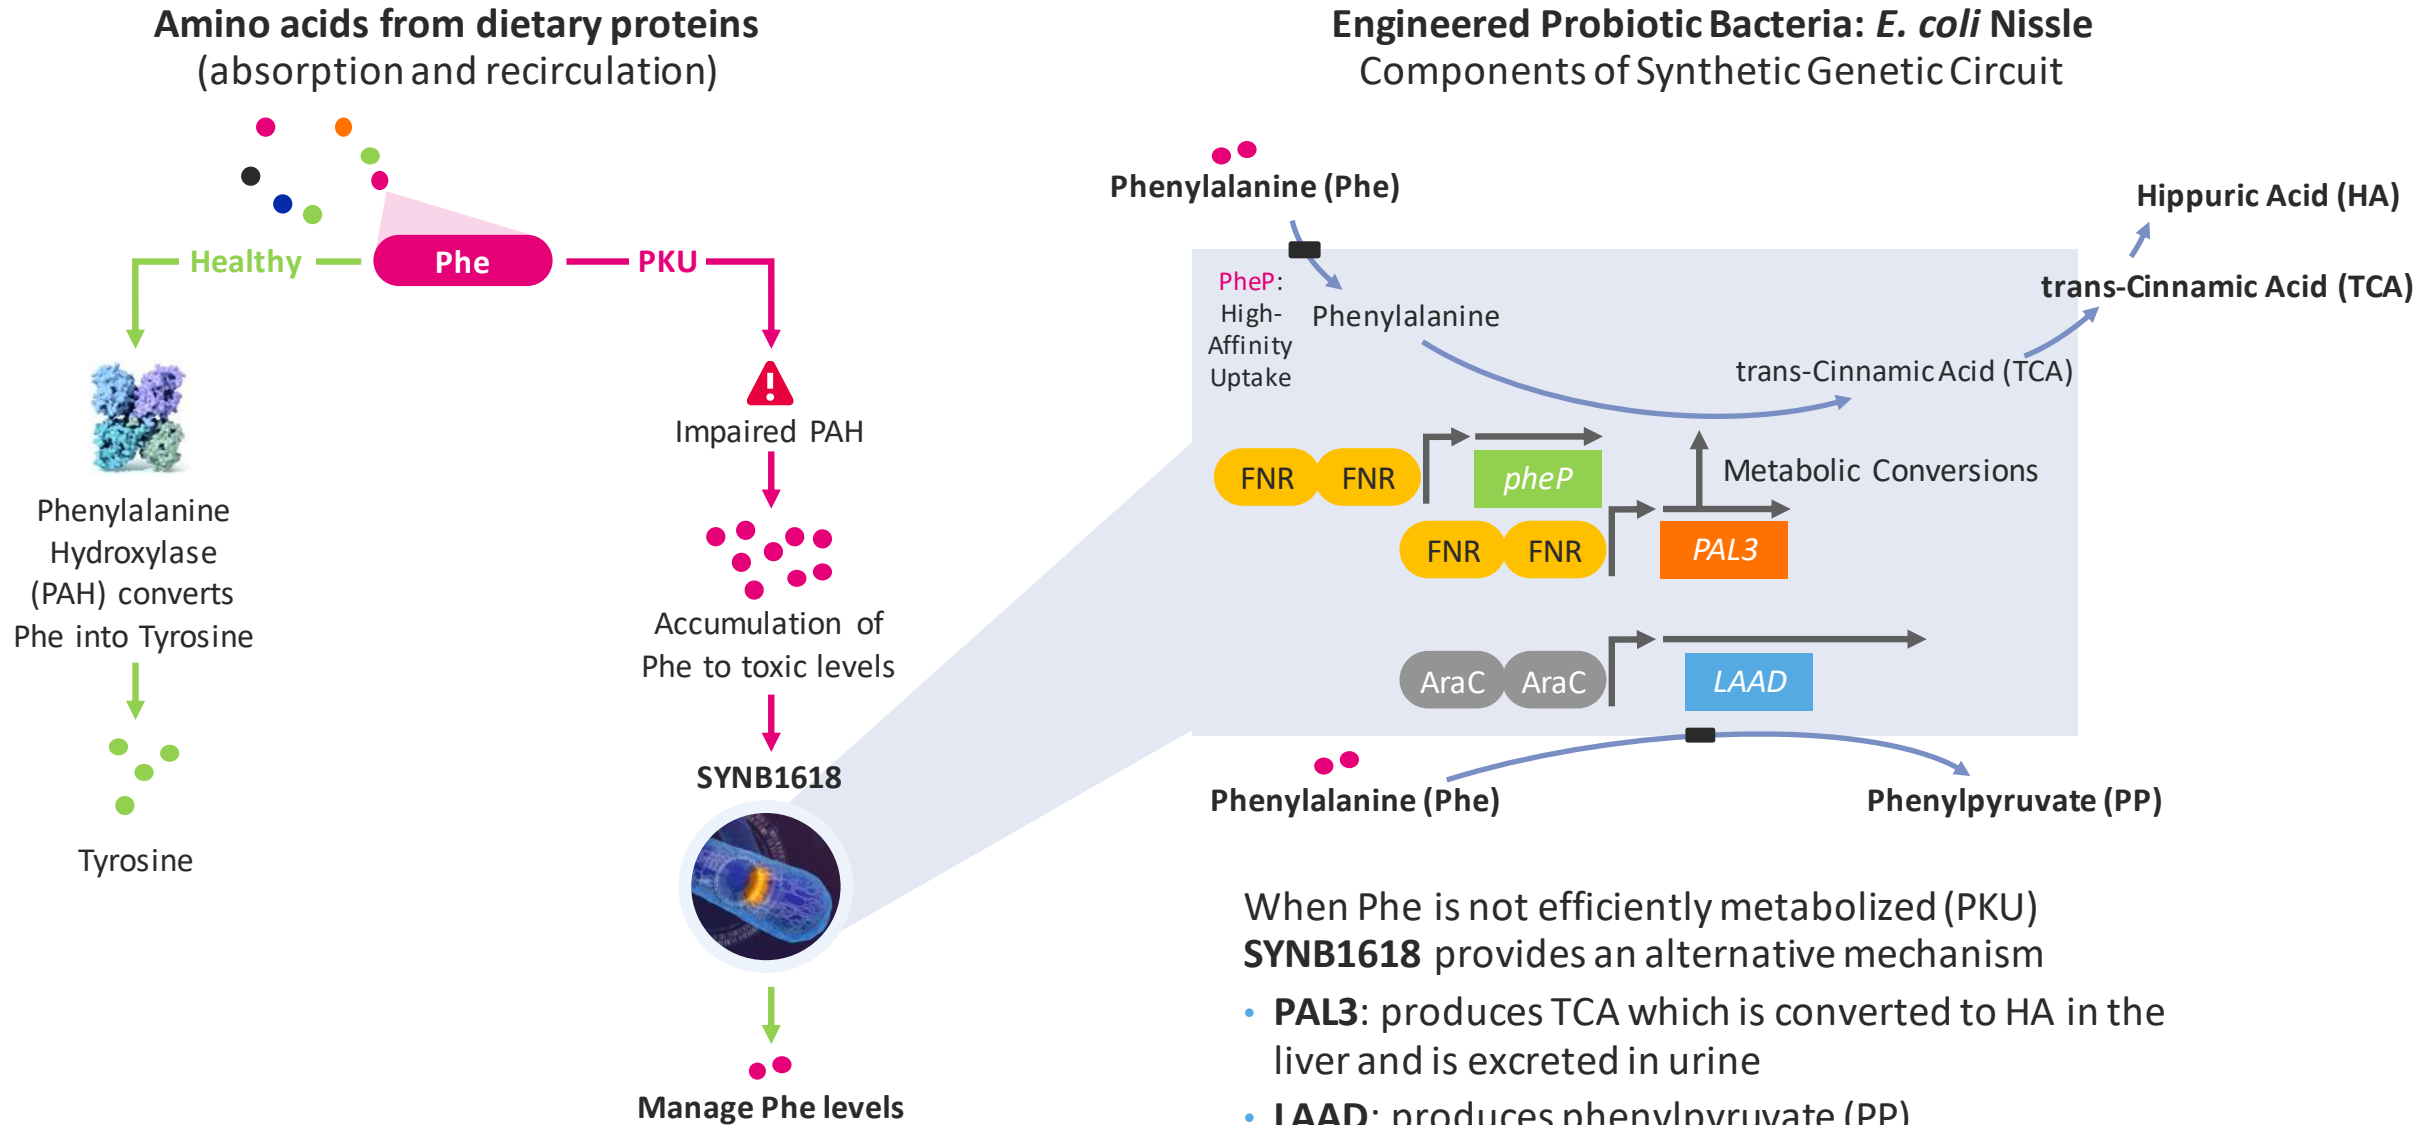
Amino acids from dietary proteins
(absorption and recirculation)

Healthy
Phe
PKU

Phenylalanine Hydroxylase (PAH) converts Phe into Tyrosine

Tyrosine

Impaired PAH

Accumulation of Phe to toxic levels

SYNB1618

Manage Phe levels

Engineered Probiotic Bacteria: *E. coli* Nissle
Components of Synthetic Genetic Circuit

Phenylalanine (Phe)

PheP: High-Affinity Uptake

Phenylalanine

Hippuric Acid (HA)

trans-Cinnamic Acid (TCA)

trans-Cinnamic Acid (TCA)

FNR FNR

pheP

Metabolic Conversions

FNR FNR

PAL3

AraC AraC

LAAD

Phenylalanine (Phe)

Phenylpyruvate (PP)

When Phe is not efficiently metabolized (PKU)
**SYNB1618** provides an alternative mechanism

• **PAL3**: produces TCA which is converted to HA in the liver and is excreted in urine

• **LAAD**: produces phenylpyruvate (PP)